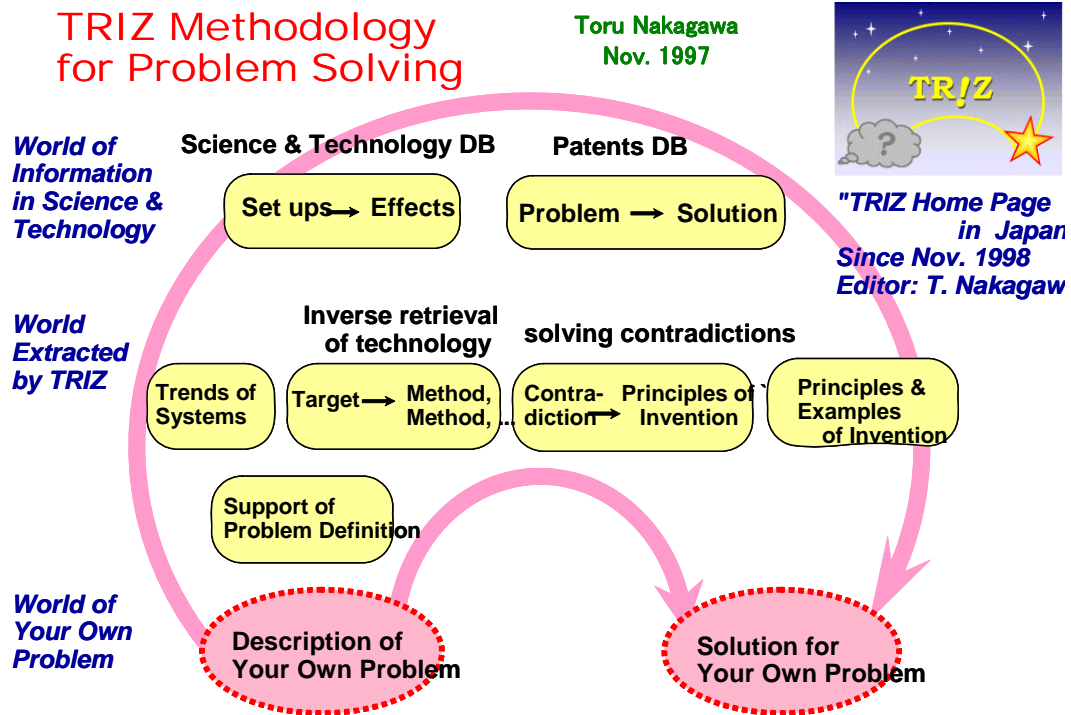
TRIZ Methodology for Problem Solving

Toru Nakagawa
Nov. 1997

TR!Z

"TRIZ Home Page in Japan
Since Nov. 1998
Editor: T. Nakagaw

World of Information in Science & Technology

Science & Technology DB

Set ups → Effects

Patents DB

Problem → Solution

World Extracted by TRIZ

Inverse retrieval of technology

solving contradictions

Trends of Systems

Target → Method, Method, ...

Contra-diction → Principles of Invention

Principles & Examples of Invention

Support of Problem Definition

World of Your Own Problem

Description of Your Own Problem

Solution for Your Own Problem